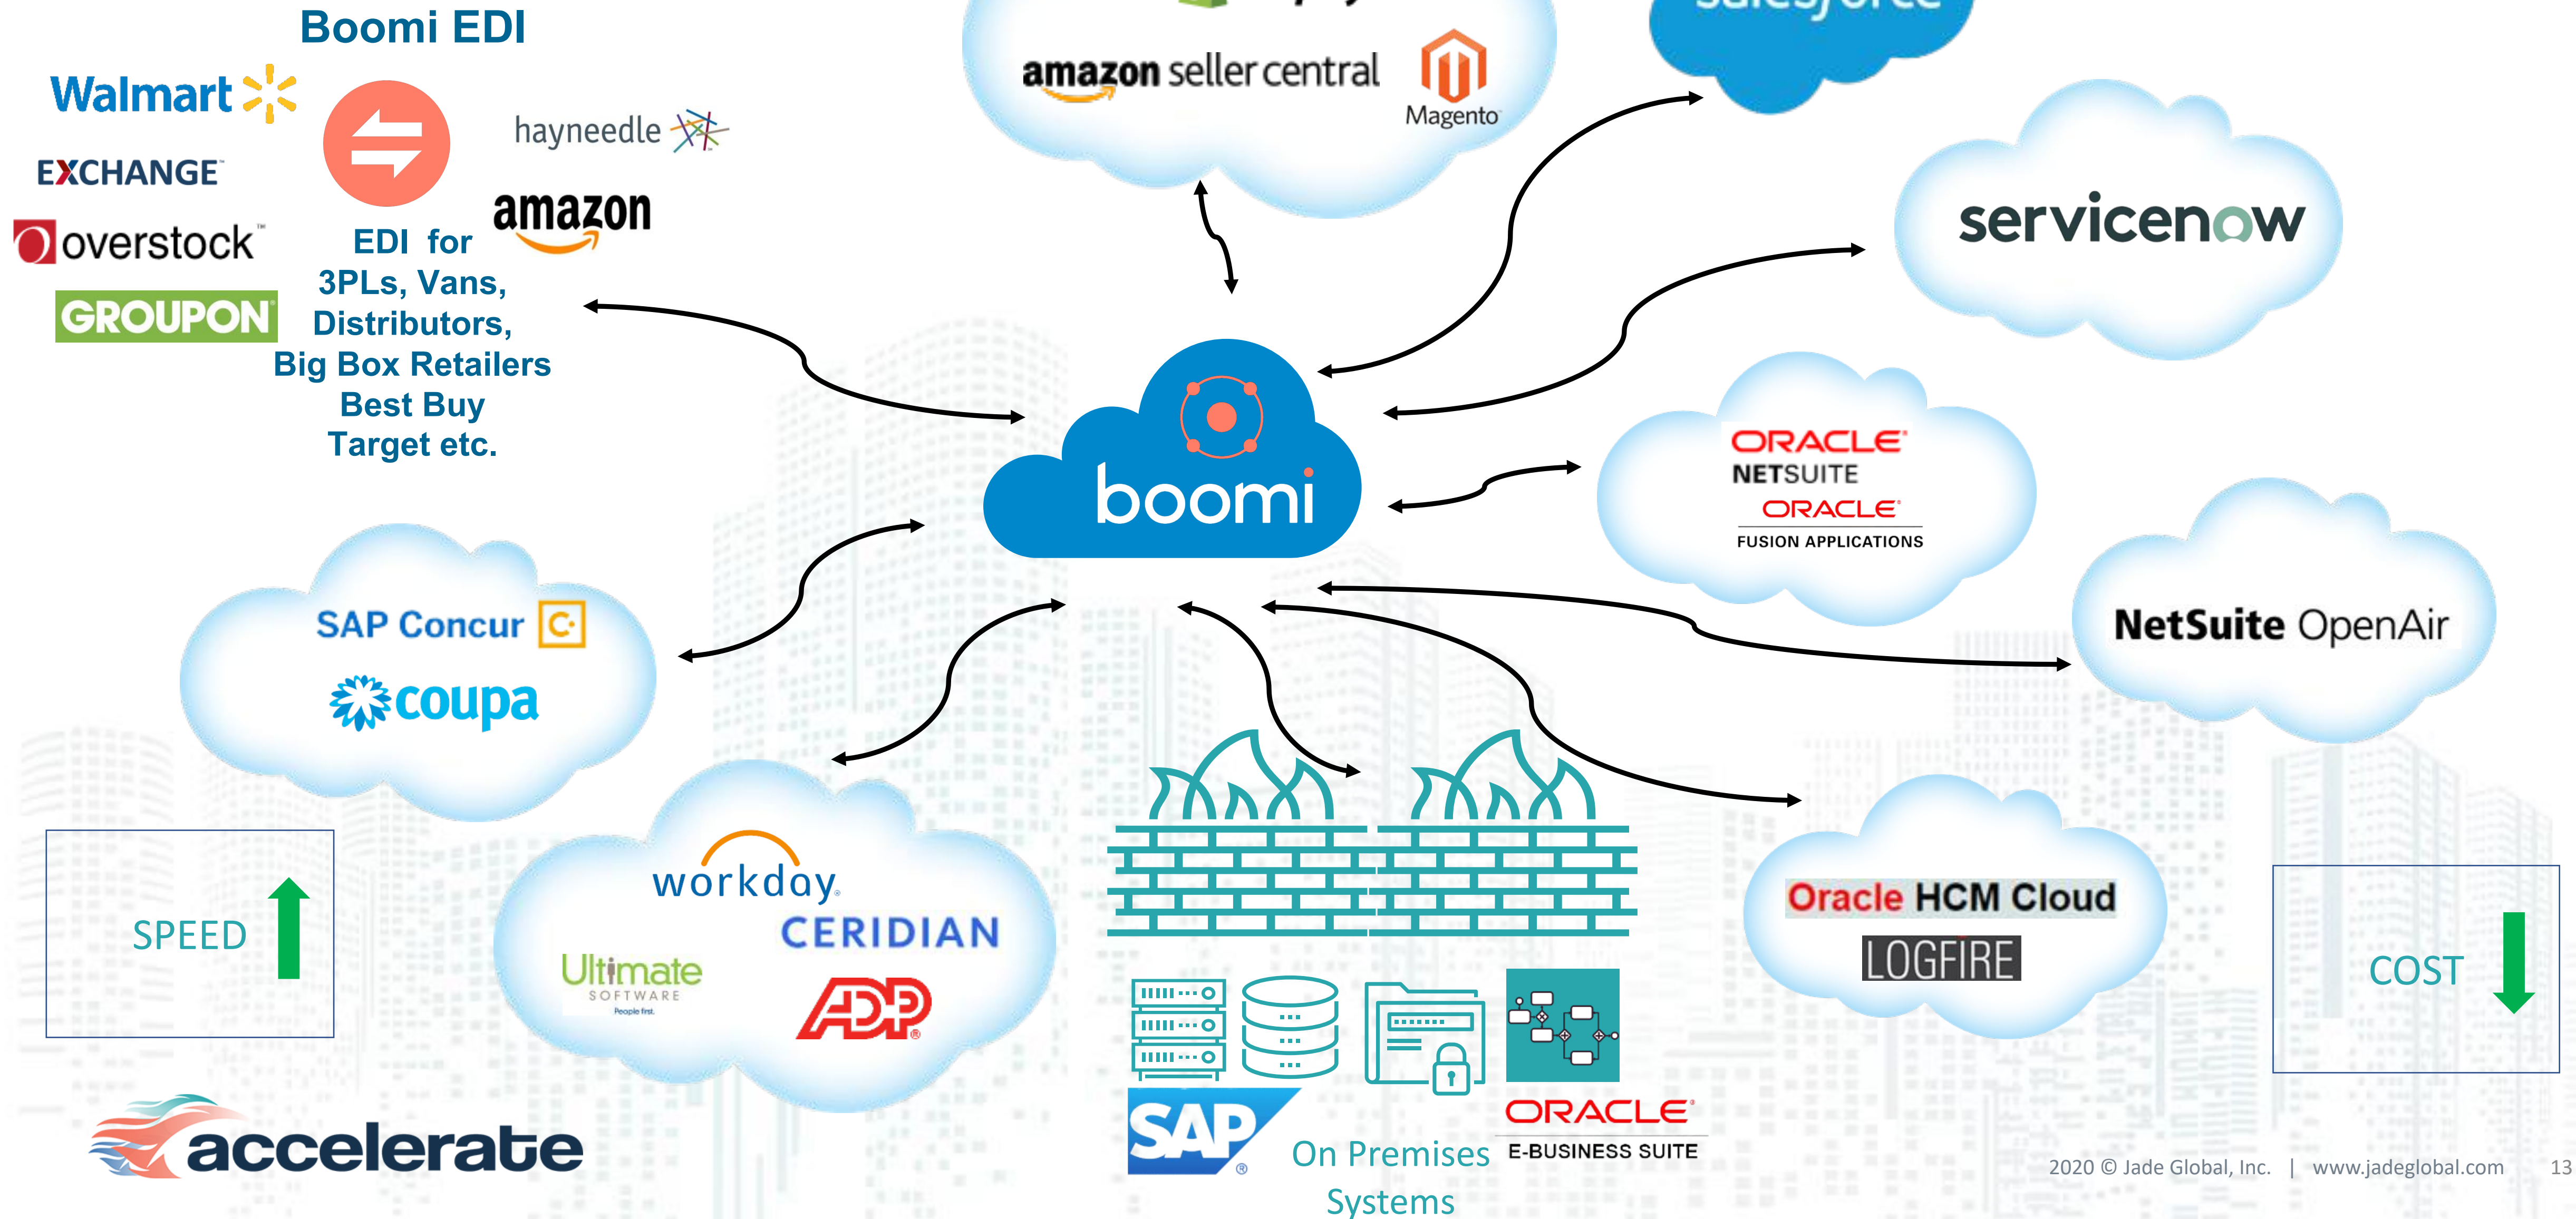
Boomi EDI

Walmart

EXCHANGE

overstock

GROUPON

hayneedle

amazon

EDI for 3PLs, Vans, Distributors, Big Box Retailers Best Buy Target etc.

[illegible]

amazon seller central

Magento

salesforce

servicenow

boomi

ORACLE NETSUITE

ORACLE FUSION APPLICATIONS

NetSuite OpenAir

SAP Concur

coupa

workday

CERIDIAN

Ultimate SOFTWARE People first.

ADP

SPEED

Oracle HCM Cloud

LOGFIRE

COST

SAP

On Premises Systems

ORACLE E-BUSINESS SUITE

accelerate

2020 © Jade Global, Inc. | www.jadeglobal.com 13